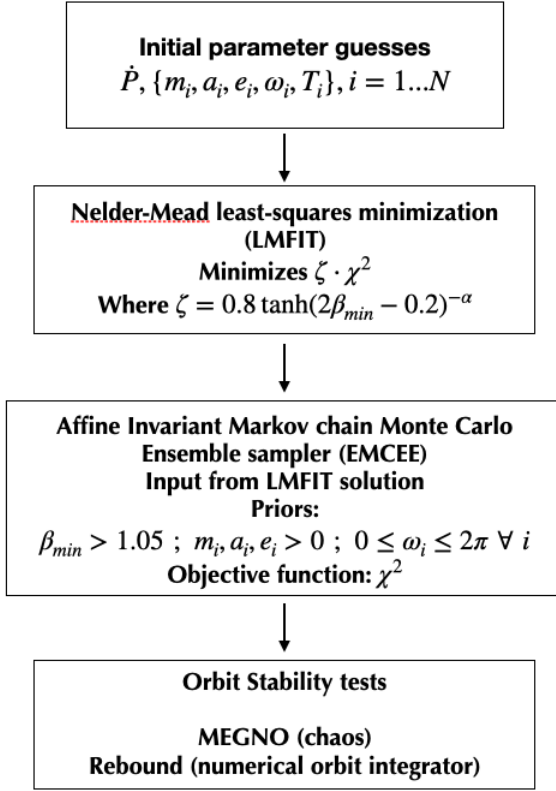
Initial parameter guesses
$\dot{P}, \{m_i, a_i, e_i, \omega_i, T_i\}, i = 1...N$

Nelder-Mead least-squares minimization
(LMFIT)
Minimizes $\zeta \cdot \chi^2$
Where $\zeta = 0.8 \tanh(2\beta_{min} - 0.2)^{-\alpha}$

Affine Invariant Markov chain Monte Carlo
Ensemble sampler (EMCEE)
Input from LMFIT solution
Priors:
$\beta_{min} > 1.05$ ; $m_i, a_i, e_i > 0$ ; $0 \leq \omega_i \leq 2\pi \; \forall \; i$
Objective function: $\chi^2$

Orbit Stability tests

MEGNO (chaos)
Rebound (numerical orbit integrator)